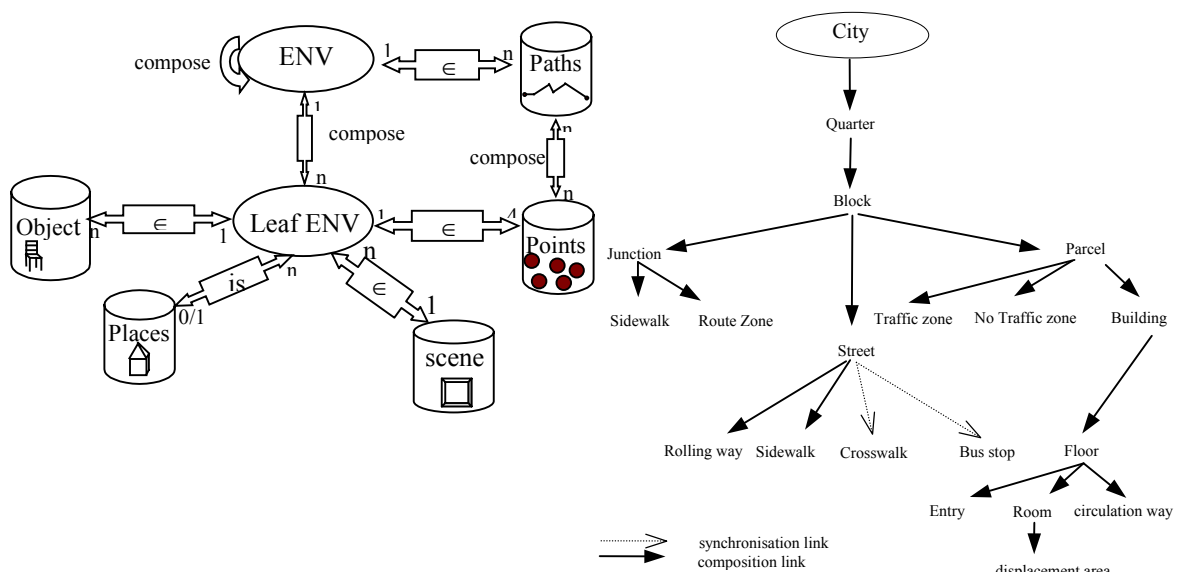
compose
ENV
1
$\in$
n
Paths
1
compose
n
n
compose
n
Object
n
$\in$
1
Leaf ENV
1
$\in$
4
Points
is
n
n
$\in$
0/1
1
Places
scene

City
Quarter
Block
Junction
Parcel
Sidewalk
Route Zone
Traffic zone
No Traffic zone
Building
Street
Rolling way
Sidewalk
Crosswalk
Bus stop
Floor
Entry
Room
circulation way
displacement area

synchronisation link
composition link